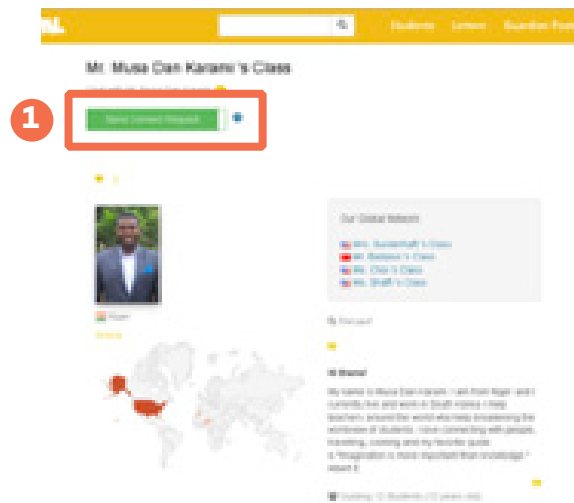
Students Letters Guardian Foru

Mr. Musa Dan Karami 's Class

1

Send Connect Request

Our Global Network

Mr. Sanderhaft 's Class
Mr. Barbeau 's Class
Ms. Chin 's Class
Mr. Shaffi 's Class

Niger

Hi there!

My name is Musa Dan Karami. I am from Niger and I currently live and work in South Korea. I help teachers around the world who help broadening the worldview of students. I love connecting with people, traveling, cooking and my favorite quote is "Imagination is more important than knowledge." - Albert E

Teaching: 12 Students (12 years old)